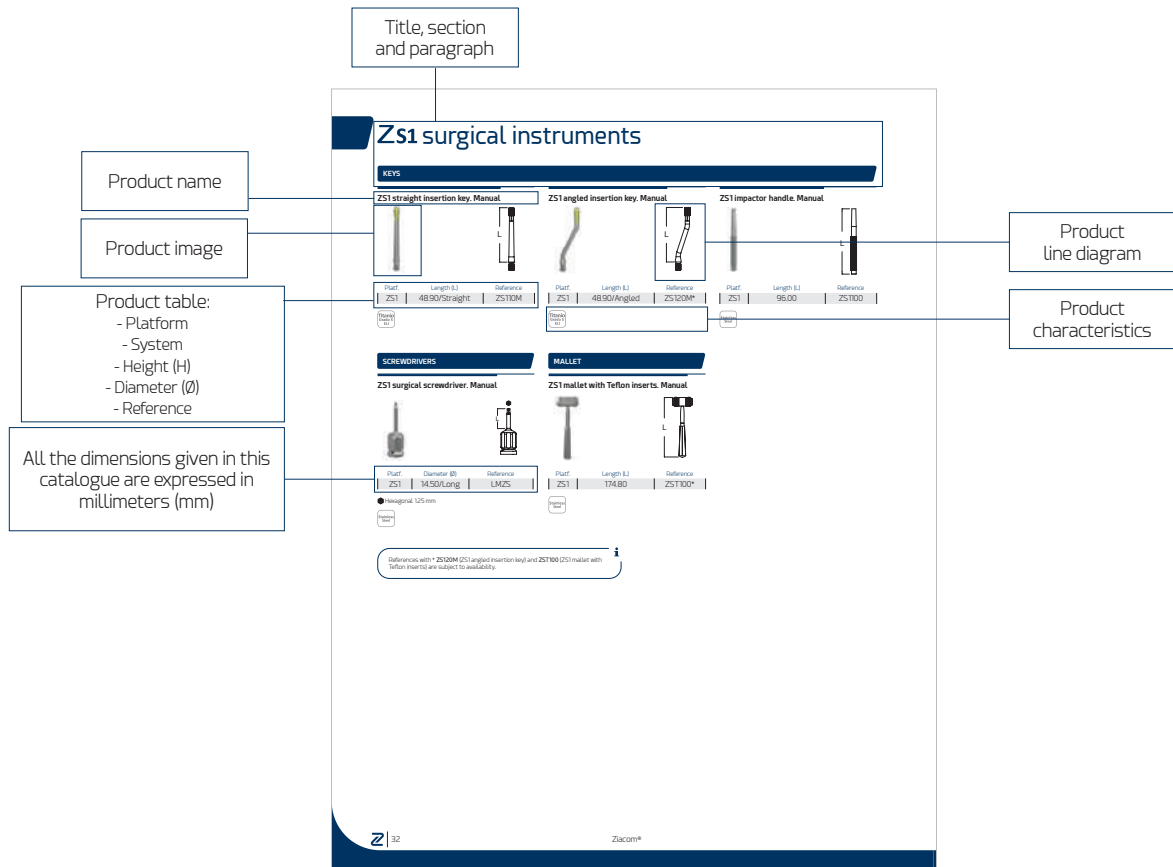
Title, section and paragraph

ZS1 surgical instruments

KEYS

Product name

Product image

Product table:
- Platform
- System
- Height (H)
- Diameter (Ø)
- Reference

All the dimensions given in this catalogue are expressed in millimeters (mm)

ZS1 straight insertion key. Manual

L

| Platf. | Length (L) | Reference |
|---|---|---|
| ZS1 | 48.90/Straight | ZS110M |

Titanium Grade 5 ELI

ZS1 angled insertion key. Manual

L

| Platf. | Length (L) | Reference |
|---|---|---|
| ZS1 | 48.90/Angled | ZS120M* |

Titanium Grade 5 ELI

ZS1 impactor handle. Manual

L

| Platf. | Length (L) | Reference |
|---|---|---|
| ZS1 | 96.00 | ZS1100 |

Stainless Steel

Product line diagram

Product characteristics

SCREWDRIVERS

ZS1 surgical screwdriver. Manual

L

| Platf. | Diameter (Ø) | Reference |
|---|---|---|
| ZS1 | 14.50/Long | LMZS |

Hexagonal: 1.25 mm

Stainless Steel

MALLET

ZS1 mallet with Teflon inserts. Manual

L

| Platf. | Length (L) | Reference |
|---|---|---|
| ZS1 | 174.80 | ZST100* |

Stainless Steel

References with * ZS120M (ZS1 angled insertion key) and ZST100 (ZS1 mallet with Teflon inserts) are subject to availability.

32

Ziacom®